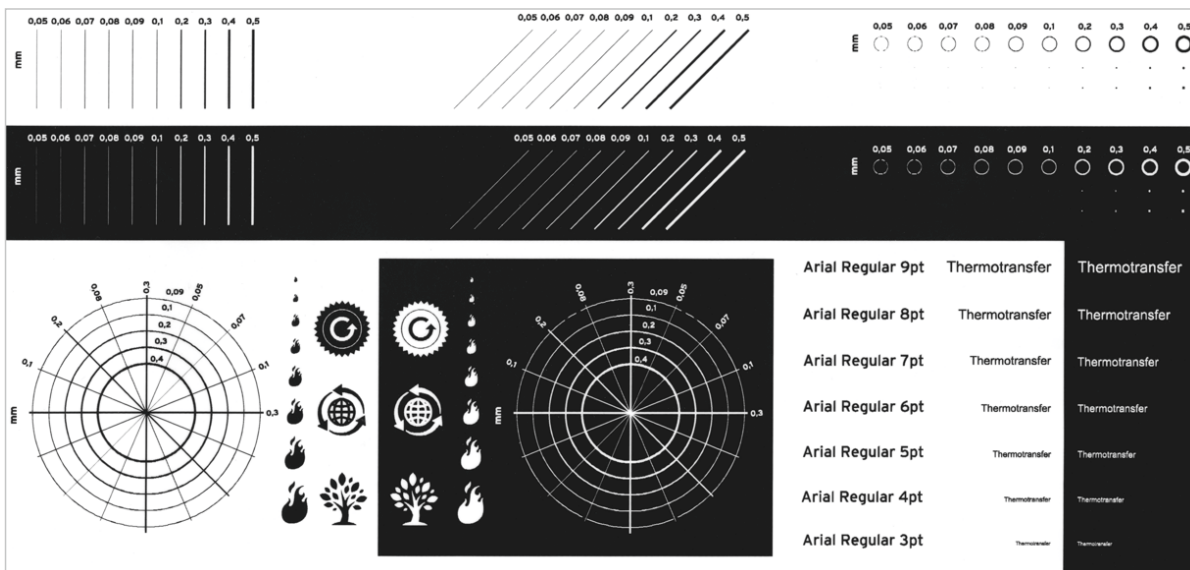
mm
0,05 0,06 0,07 0,08 0,09 0,1 0,2 0,3 0,4 0,5

0,05 0,06 0,07 0,08 0,09 0,1 0,2 0,3 0,4 0,5

mm
0,05 0,06 0,07 0,08 0,09 0,1 0,2 0,3 0,4 0,5

mm
0,05 0,06 0,07 0,08 0,09 0,1 0,2 0,3 0,4 0,5

0,05 0,06 0,07 0,08 0,09 0,1 0,2 0,3 0,4 0,5

mm
0,05 0,06 0,07 0,08 0,09 0,1 0,2 0,3 0,4 0,5

mm
0,3 0,09 0,05 0,08 0,1 0,2 0,07 0,2 0,3 0,4 0,1 0,1 0,3

mm
0,3 0,09 0,05 0,08 0,1 0,2 0,07 0,2 0,3 0,4 0,1 0,1 0,3

| Arial Regular 9pt | Thermotransfer | Thermotransfer |
|---|---|---|
| Arial Regular 8pt | Thermotransfer | Thermotransfer |
| Arial Regular 7pt | Thermotransfer | Thermotransfer |
| Arial Regular 6pt | Thermotransfer | Thermotransfer |
| Arial Regular 5pt | Thermotransfer | Thermotransfer |
| Arial Regular 4pt | Thermotransfer | Thermotransfer |
| Arial Regular 3pt | Thermotransfer | Thermotransfer |